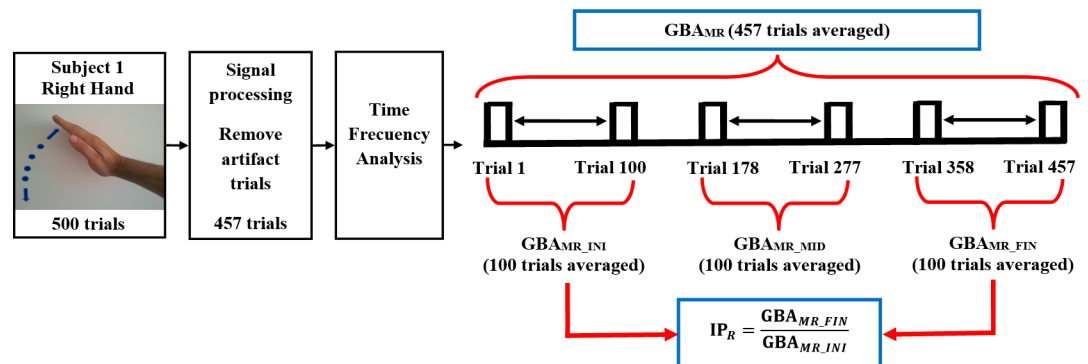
Subject 1
Right Hand

500 trials

Signal processing

Remove artifact trials

457 trials

Time Frecuency Analysis

GBA$_{MR}$ (457 trials averaged)

Trial 1 Trial 100 Trial 178 Trial 277 Trial 358 Trial 457

GBA$_{MR\_INI}$
(100 trials averaged)

GBA$_{MR\_MID}$
(100 trials averaged)

GBA$_{MR\_FIN}$
(100 trials averaged)

$IP_R = \frac{GBA_{MR\_FIN}}{GBA_{MR\_INI}}$